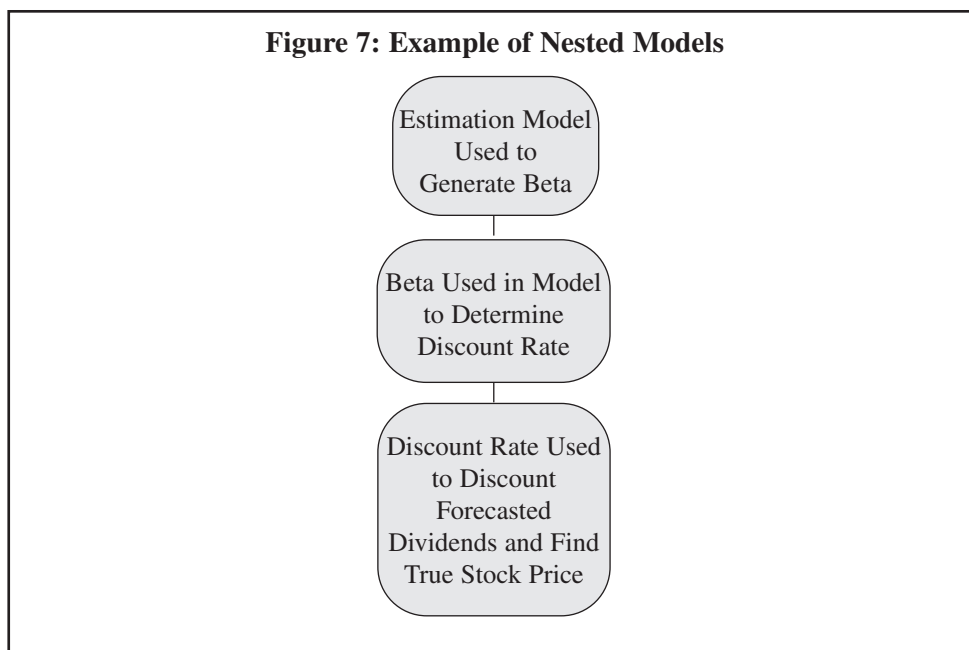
Figure 7: Example of Nested Models

Estimation Model Used to Generate Beta

Beta Used in Model to Determine Discount Rate

Discount Rate Used to Discount Forecasted Dividends and Find True Stock Price